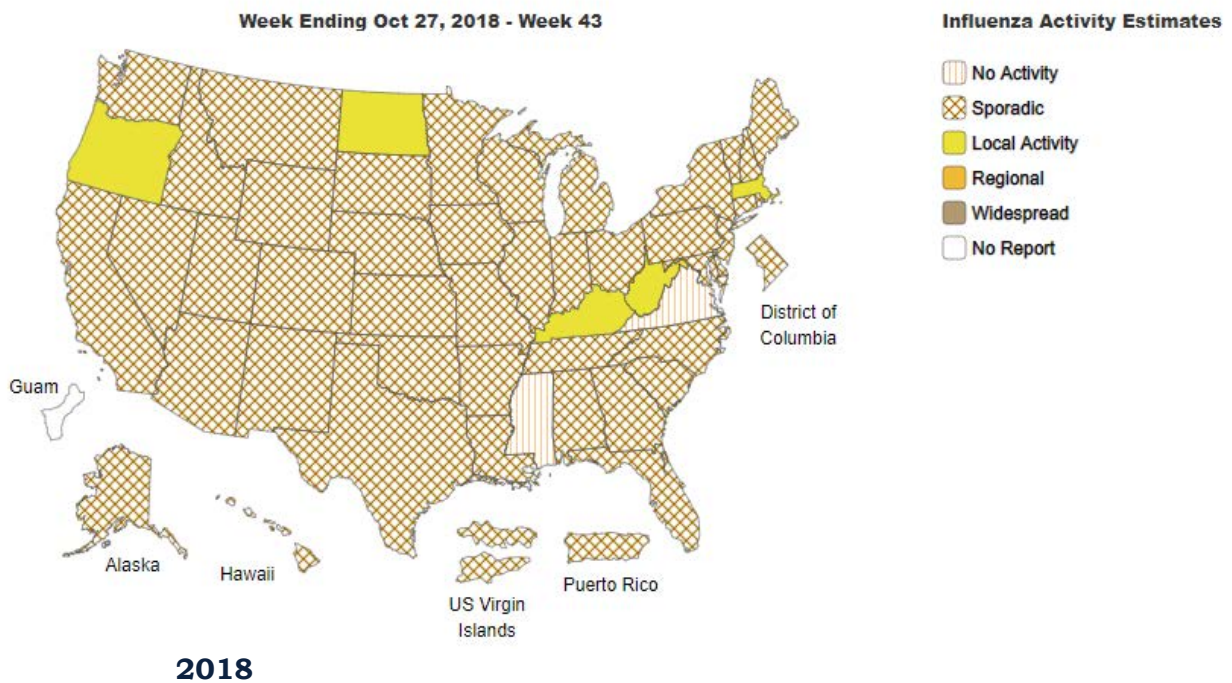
Week Ending Oct 27, 2018 - Week 43

Influenza Activity Estimates

No Activity
Sporadic
Local Activity
Regional
Widespread
No Report

District of Columbia

Guam

Alaska

Hawaii

US Virgin Islands

Puerto Rico

2018